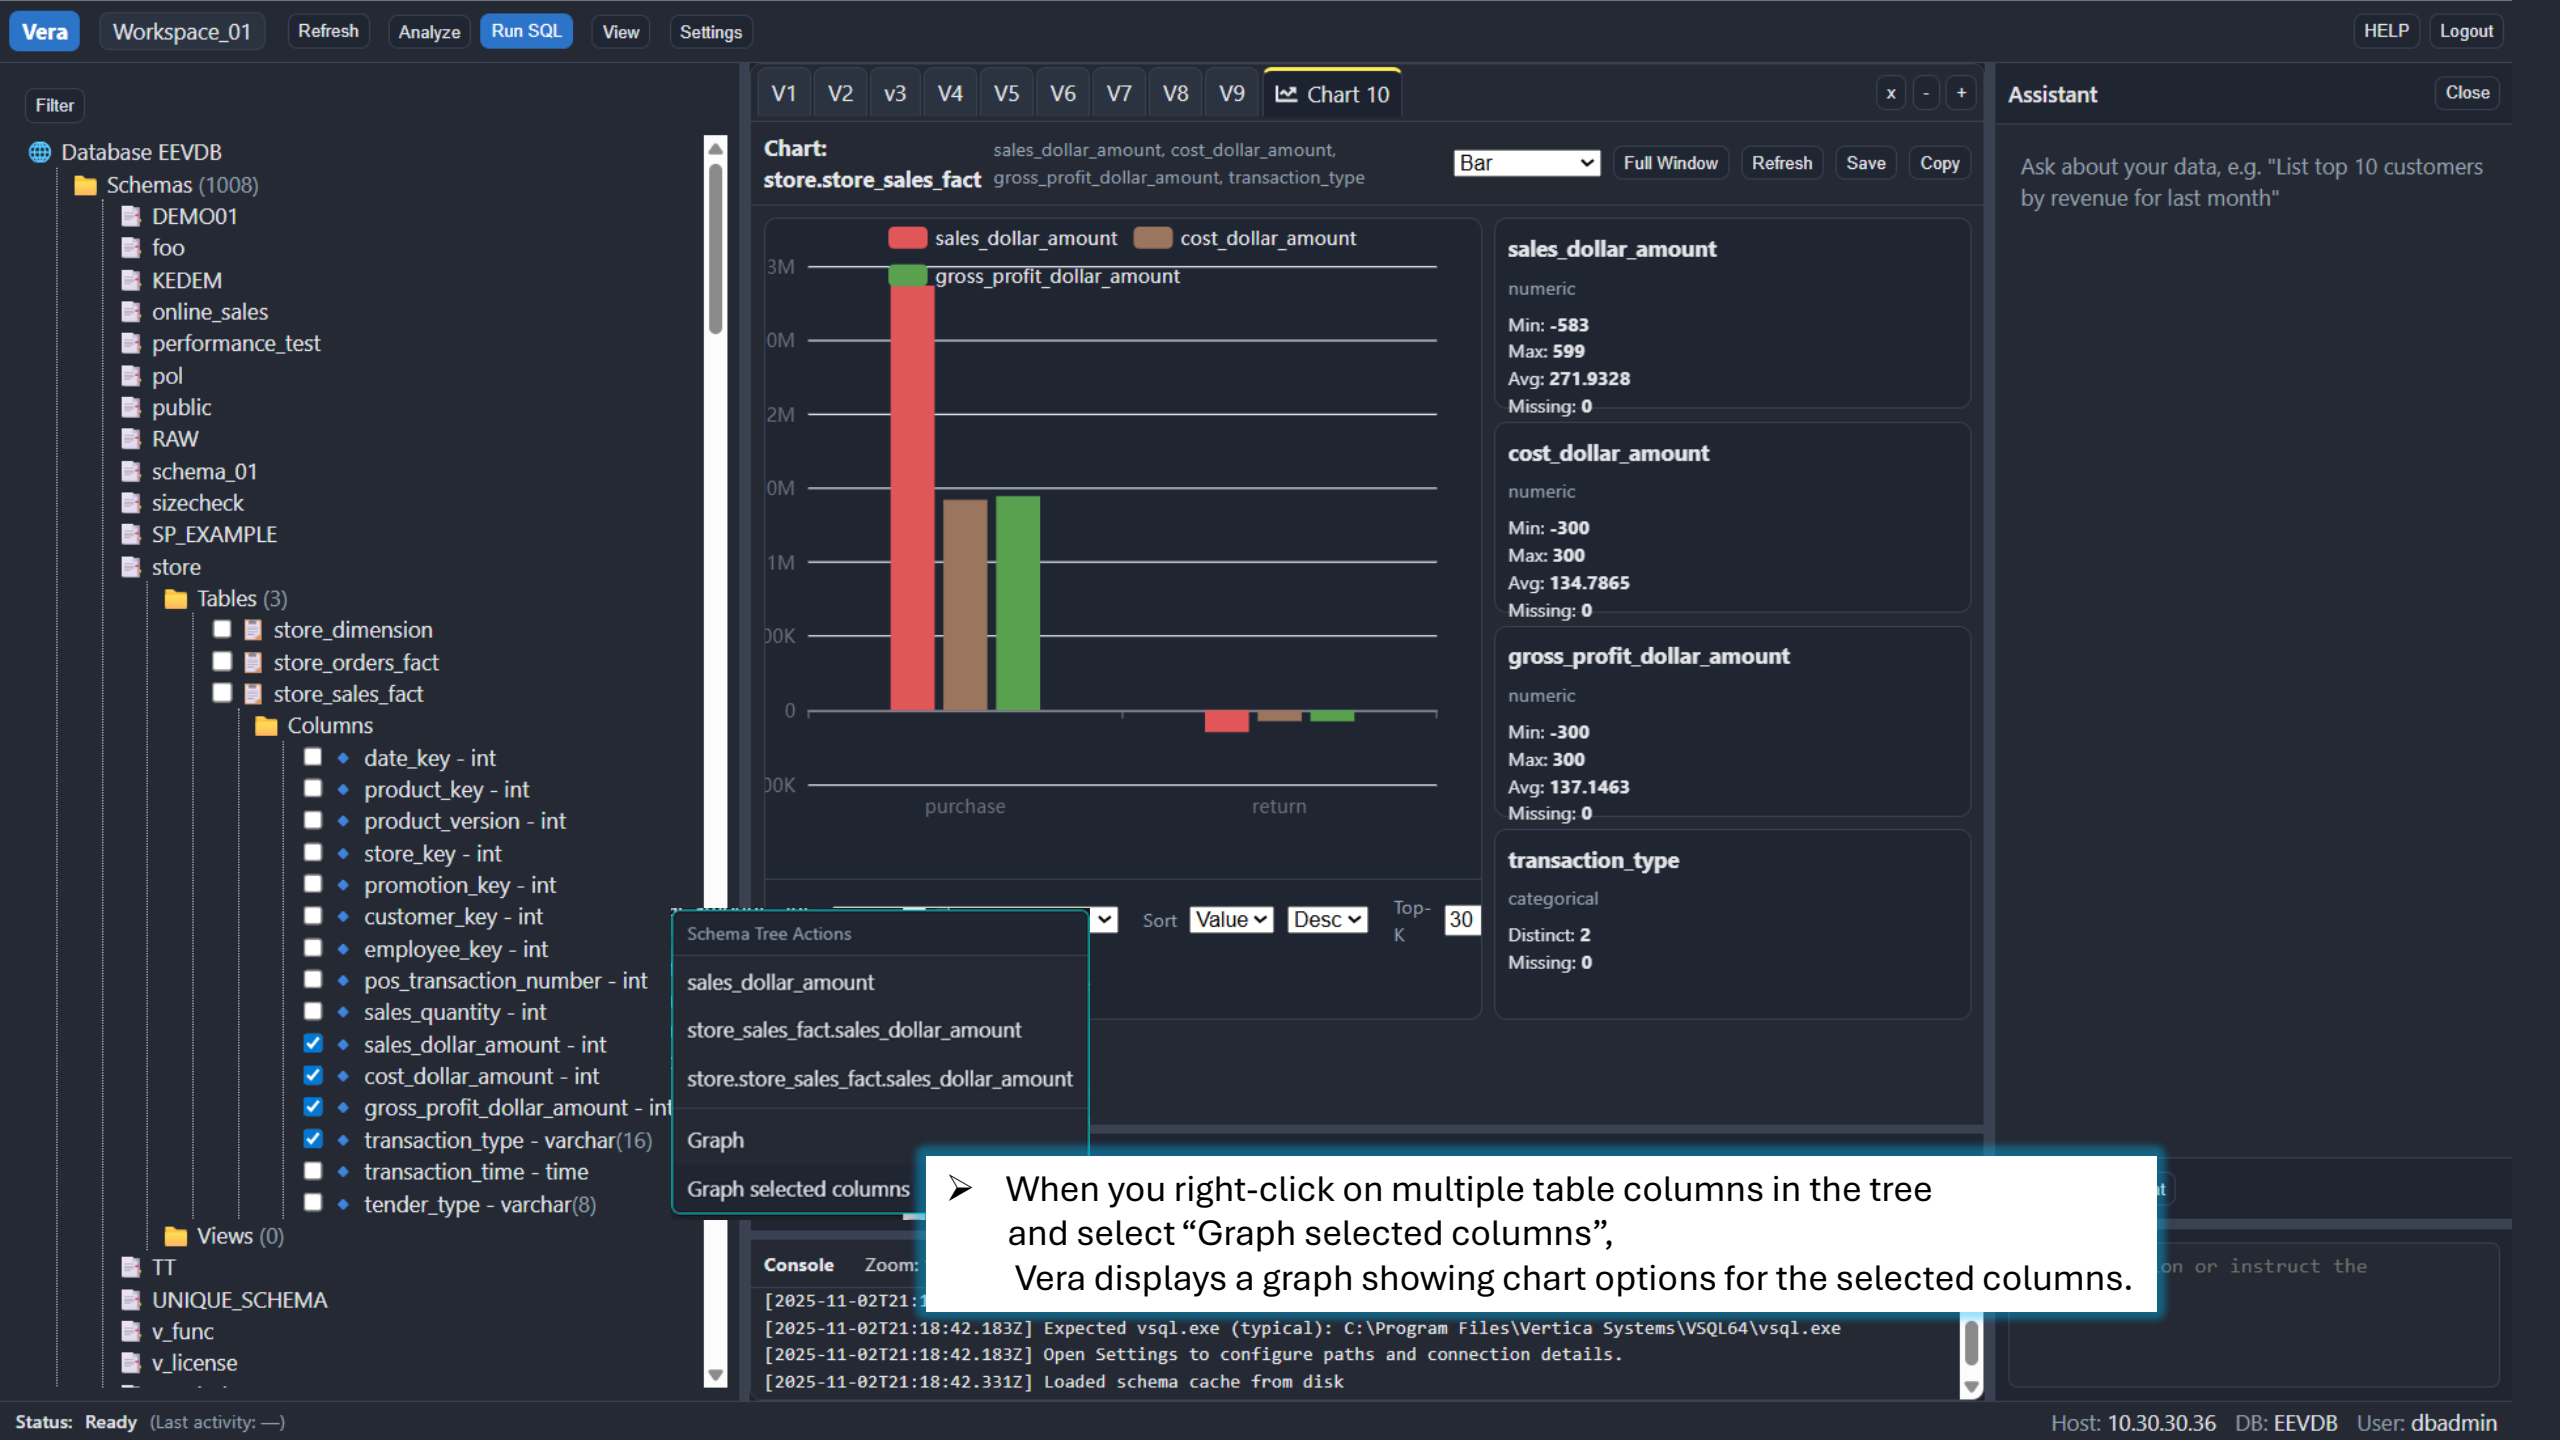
Vera Workspace_01 Refresh Analyze Run SQL View Settings HELP Logout

Filter

Database EEVDB
Schemas (1008)
DEMO01
foo
KEDEM
online_sales
performance_test
pol
public
RAW
schema_01
sizecheck
SP_EXAMPLE
store
Tables (3)
store_dimension
store_orders_fact
store_sales_fact
Columns
date_key - int
product_key - int
product_version - int
store_key - int
promotion_key - int
customer_key - int
employee_key - int
pos_transaction_number - int
sales_quantity - int
sales_dollar_amount - int
cost_dollar_amount - int
gross_profit_dollar_amount - int
transaction_type - varchar(16)
transaction_time - time
tender_type - varchar(8)
Views (0)
TT
UNIQUE_SCHEMA
v_func
v_license

V1 V2 v3 V4 V5 V6 V7 V8 V9 Chart 10 x - +

Chart: store.store_sales_fact sales_dollar_amount, cost_dollar_amount, gross_profit_dollar_amount, transaction_type

Bar Full Window Refresh Save Copy

sales_dollar_amount cost_dollar_amount gross_profit_dollar_amount

3M
0M
2M
0M
1M
0K
0
0K
purchase return

Sort Value Desc Top-K 30

sales_dollar_amount
numeric
Min: -583
Max: 599
Avg: 271.9328
Missing: 0

cost_dollar_amount
numeric
Min: -300
Max: 300
Avg: 134.7865
Missing: 0

gross_profit_dollar_amount
numeric
Min: -300
Max: 300
Avg: 137.1463
Missing: 0

transaction_type
categorical
Distinct: 2
Missing: 0

Schema Tree Actions
sales_dollar_amount
store_sales_fact.sales_dollar_amount
store.store_sales_fact.sales_dollar_amount
Graph
Graph selected columns

Assistant Close

Ask about your data, e.g. "List top 10 customers by revenue for last month"

on or instruct the

➢ When you right-click on multiple table columns in the tree and select “Graph selected columns”, Vera displays a graph showing chart options for the selected columns.

Console Zoom:
[2025-11-02T21:1
[2025-11-02T21:18:42.183Z] Expected vsql.exe (typical): C:\Program Files\Vertica Systems\VSQL64\vsql.exe
[2025-11-02T21:18:42.183Z] Open Settings to configure paths and connection details.
[2025-11-02T21:18:42.331Z] Loaded schema cache from disk

Status: Ready (Last activity: —)
Host: 10.30.30.36 DB: EEVDB User: dbadmin